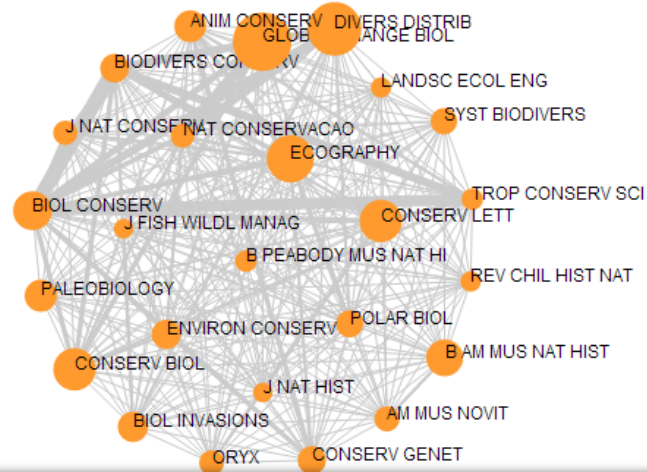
ANIM CONSERV
DIVERS DISTRIB
GLOBAL CHANGE BIOL
BIODIVERS CONSERV
LANDSC ECOL ENG
SYST BIODIVERS
J NAT CONSERV
NAT CONSERVACAO
ECOGRAPHY
TROP CONSERV SCI
BIOL CONSERV
J FISH WILDL MANAG
CONSERV LETT
B PEABODY MUS NAT HI
REV CHIL HIST NAT
PALEOBIOLOGY
ENVIRON CONSERV
POLAR BIOL
B AM MUS NAT HIST
CONSERV BIOL
J NAT HIST
AM MUS NOVIT
BIOL INVASIONS
ORYX
CONSERV GENET